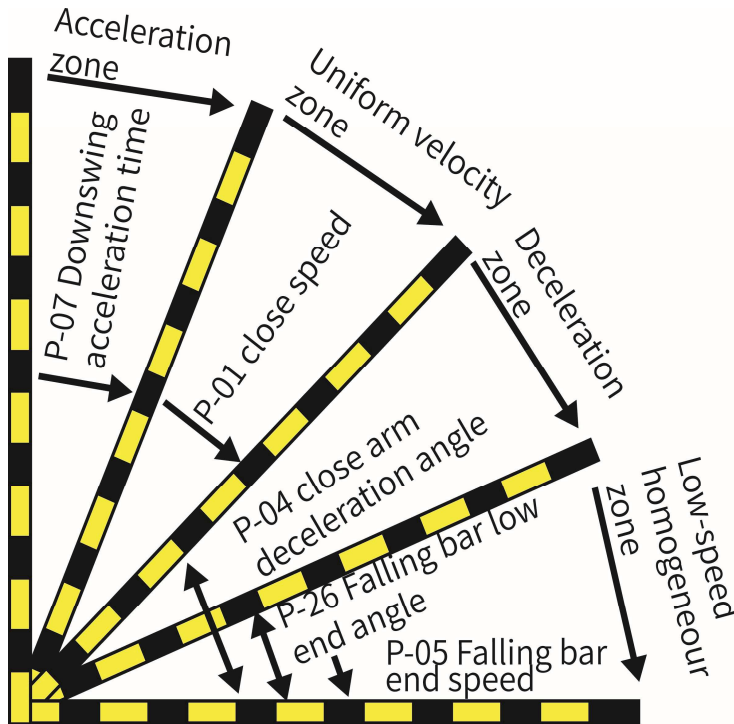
Acceleration zone

Uniform velocity zone

P-07 Downswing acceleration time

P-01 close speed

Deceleration zone

P-04 close arm deceleration angle

P-26 Falling bar low end angle

Low-speed homogeneour zone

P-05 Falling bar end speed